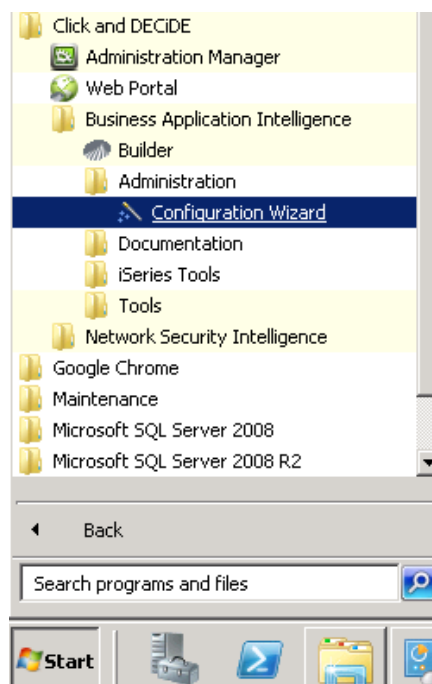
Click and DECiDE
Administration Manager
Web Portal
Business Application Intelligence
Builder
Administration
Configuration Wizard
Documentation
iSeries Tools
Tools
Network Security Intelligence
Google Chrome
Maintenance
Microsoft SQL Server 2008
Microsoft SQL Server 2008 R2

Back

Search programs and files

Start